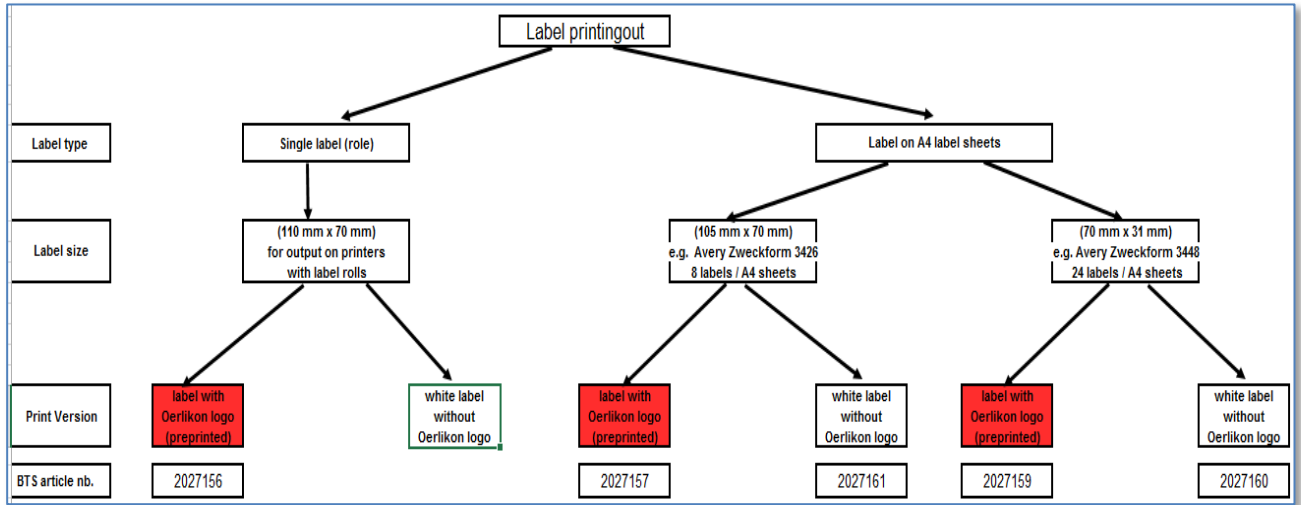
Label printingout

Label type

Single label (role)

Label on A4 label sheets

Label size

(110 mm x 70 mm)
for output on printers
with label rolls

(105 mm x 70 mm)
e.g. Avery Zweckform 3426
8 labels / A4 sheets

(70 mm x 31 mm)
e.g. Avery Zweckform 3448
24 labels / A4 sheets

Print Version

label with
Oerlikon logo
(preprinted)

white label
without
Oerlikon logo

label with
Oerlikon logo
(preprinted)

white label
without
Oerlikon logo

label with
Oerlikon logo
(preprinted)

white label
without
Oerlikon logo

BTS article nb.

2027156

2027157

2027161

2027159

2027160